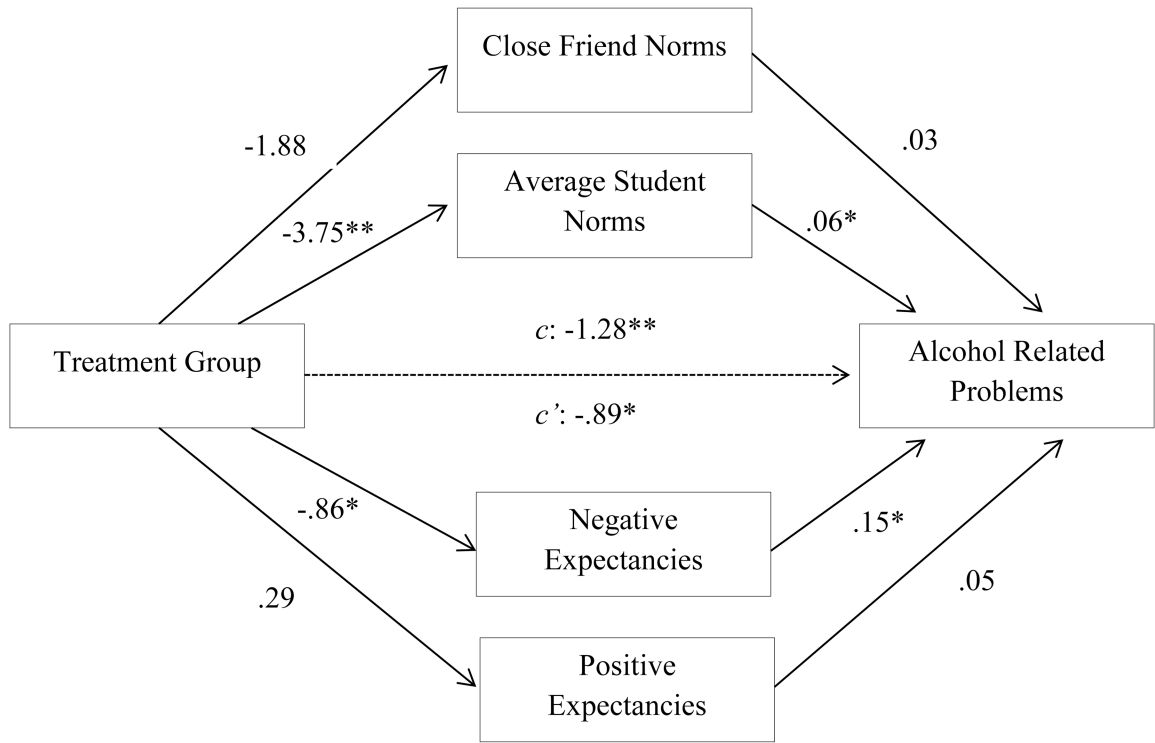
Close Friend Norms

-1.88

.03

Average Student Norms

-3.75**

.06*

Treatment Group

c: -1.28**

c': -.89*

Alcohol Related Problems

-.86*

Negative Expectancies

.15*

.29

.05

Positive Expectancies